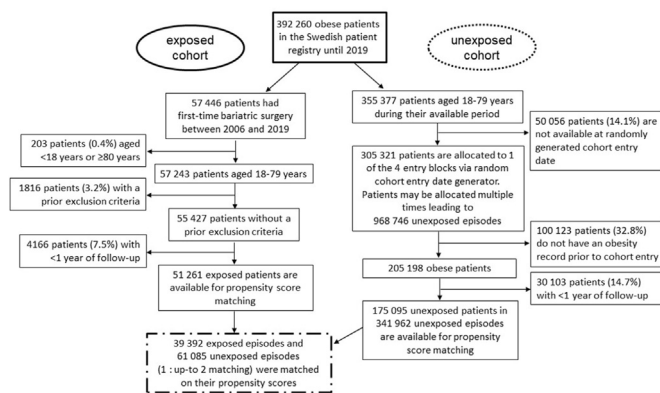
392 260 obese patients in the Swedish patient registry until 2019

exposed cohort

unexposed cohort

57 446 patients had first-time bariatric surgery between 2006 and 2019

203 patients (0.4%) aged <18 years or ≥80 years

57 243 patients aged 18-79 years

1816 patients (3.2%) with a prior exclusion criteria

55 427 patients without a prior exclusion criteria

4166 patients (7.5%) with <1 year of follow-up

51 261 exposed patients are available for propensity score matching

355 377 patients aged 18-79 years during their available period

50 056 patients (14.1%) are not available at randomly generated cohort entry date

305 321 patients are allocated to 1 of the 4 entry blocks via random cohort entry date generator. Patients may be allocated multiple times leading to 968 746 unexposed episodes

100 123 patients (32.8%) do not have an obesity record prior to cohort entry

205 198 obese patients

30 103 patients (14.7%) with <1 year of follow-up

175 095 unexposed patients in 341 962 unexposed episodes are available for propensity score matching

39 392 exposed episodes and 61 085 unexposed episodes (1 : up-to 2 matching) were matched on their propensity scores